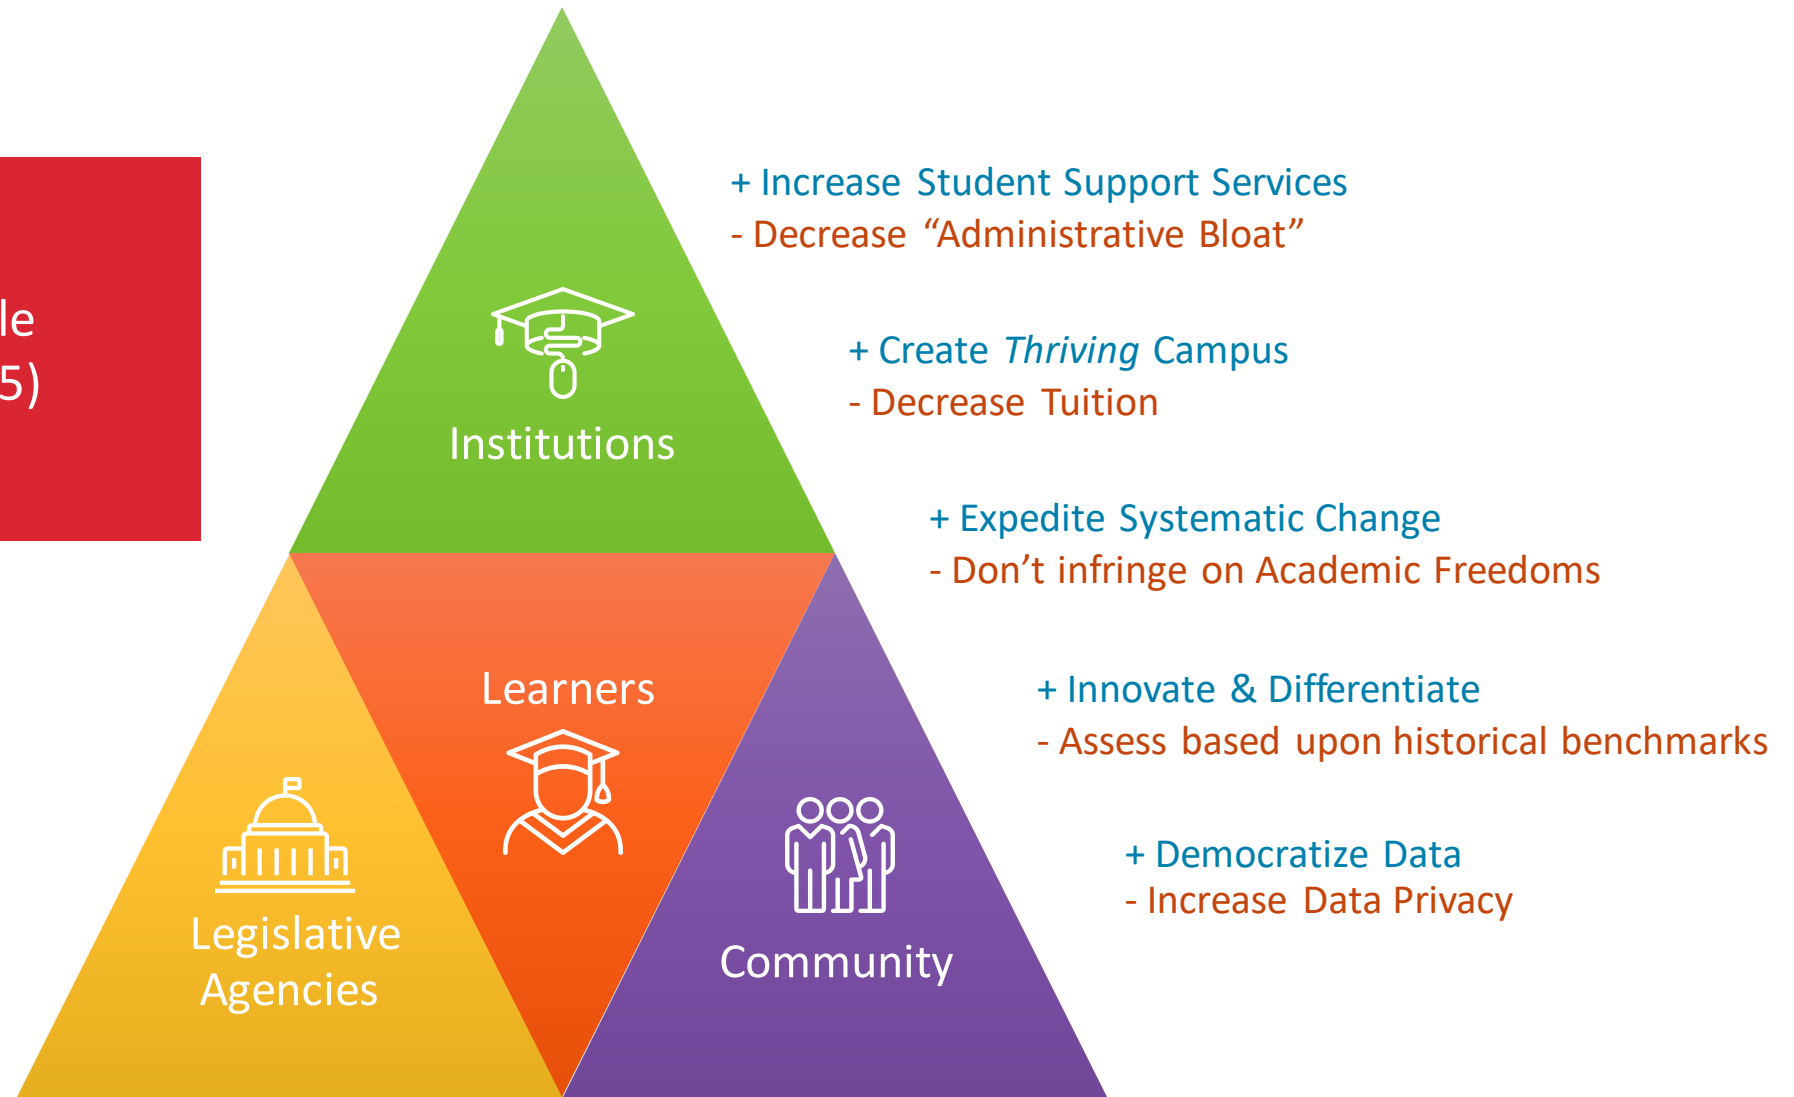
le
5)

Institutions

Learners

Legislative Agencies

Community

+ Increase Student Support Services
- Decrease "Administrative Bloat"

+ Create *Thriving* Campus
- Decrease Tuition

+ Expedite Systematic Change
- Don't infringe on Academic Freedoms

+ Innovate & Differentiate
- Assess based upon historical benchmarks

+ Democratize Data
- Increase Data Privacy